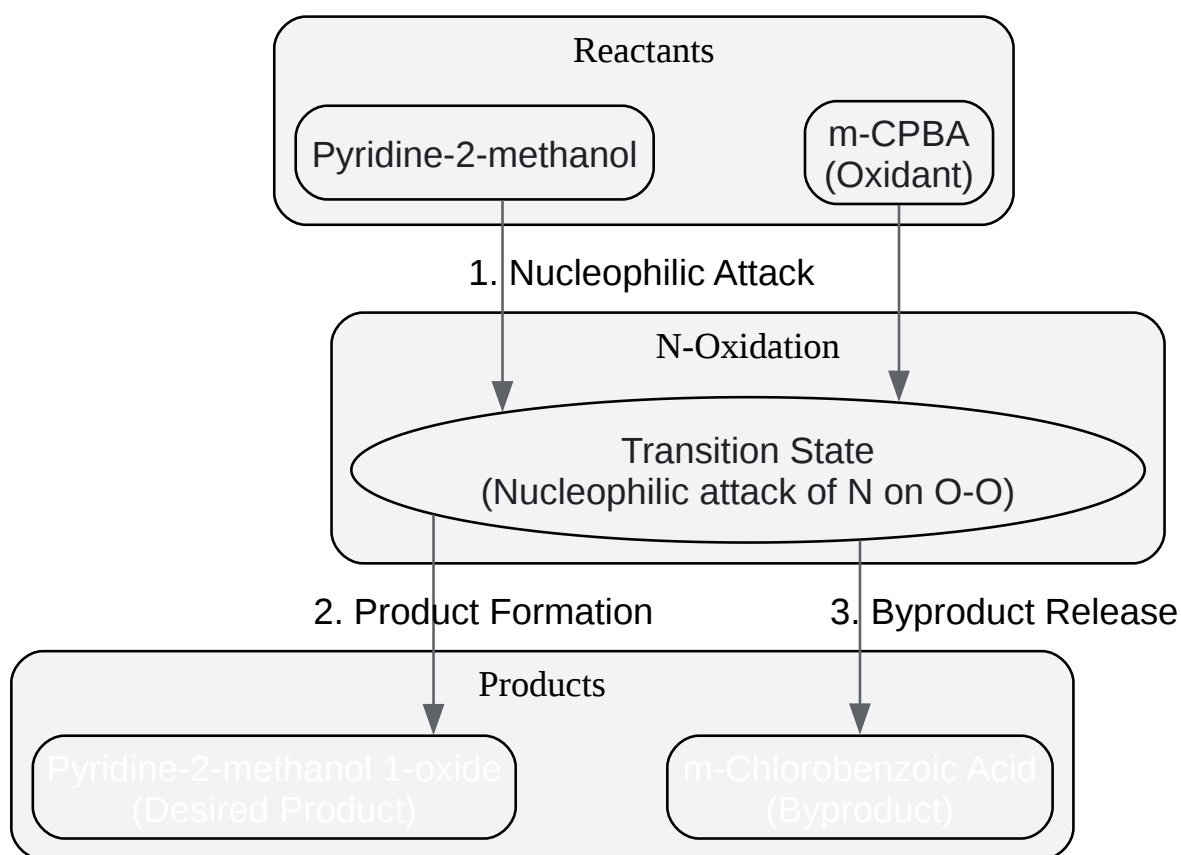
Reactants

Pyridine-2-methanol

m-CPBA
(Oxidant)

1. Nucleophilic Attack

N-Oxidation

Transition State
(Nucleophilic attack of N on O-O)

2. Product Formation

3. Byproduct Release

Products

Pyridine-2-methanol 1-oxide
(Desired Product)

m-Chlorobenzoic Acid
(Byproduct)